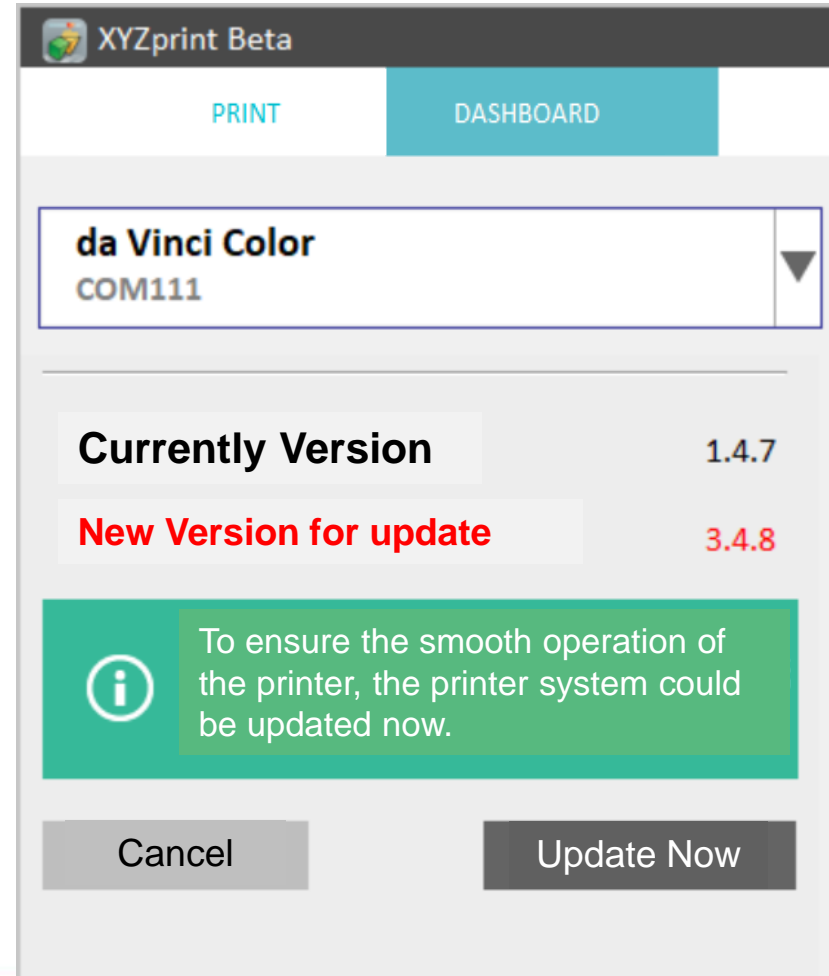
XYZprint Beta

PRINT DASHBOARD

da Vinci Color
COM111

Currently Version 1.4.7

New Version for update 3.4.8

To ensure the smooth operation of the printer, the printer system could be updated now.

Cancel

Update Now